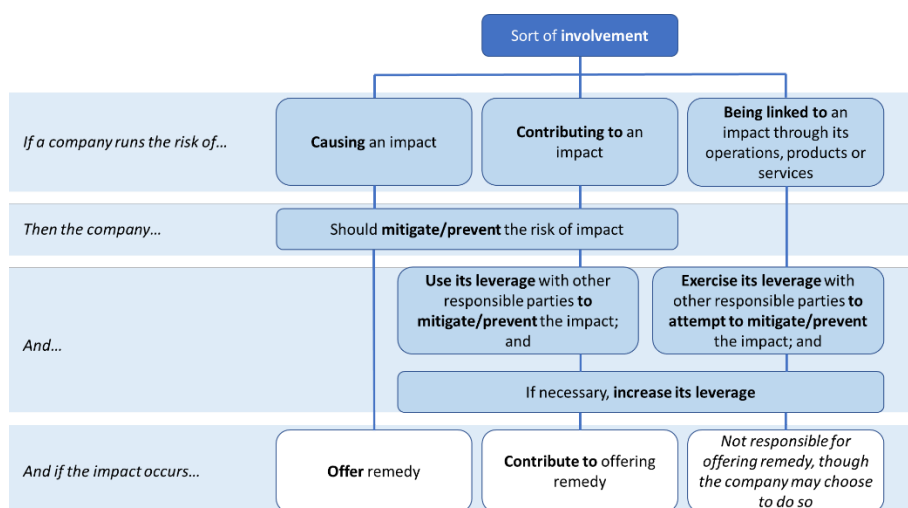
Sort of **involvement**

*If a company runs the risk of…*

**Causing** an impact

**Contributing to** an impact

**Being linked to** an impact through its operations, products or services

*Then the company…*

Should **mitigate/prevent** the risk of impact

*And…*

**Use its leverage** with other responsible parties **to mitigate/prevent** the impact; and

**Exercise its leverage** with other responsible parties **to attempt to mitigate/prevent** the impact; and

If necessary, **increase its leverage**

*And if the impact occurs…*

**Offer** remedy

**Contribute to** offering remedy

*Not responsible for offering remedy, though the company may choose to do so*